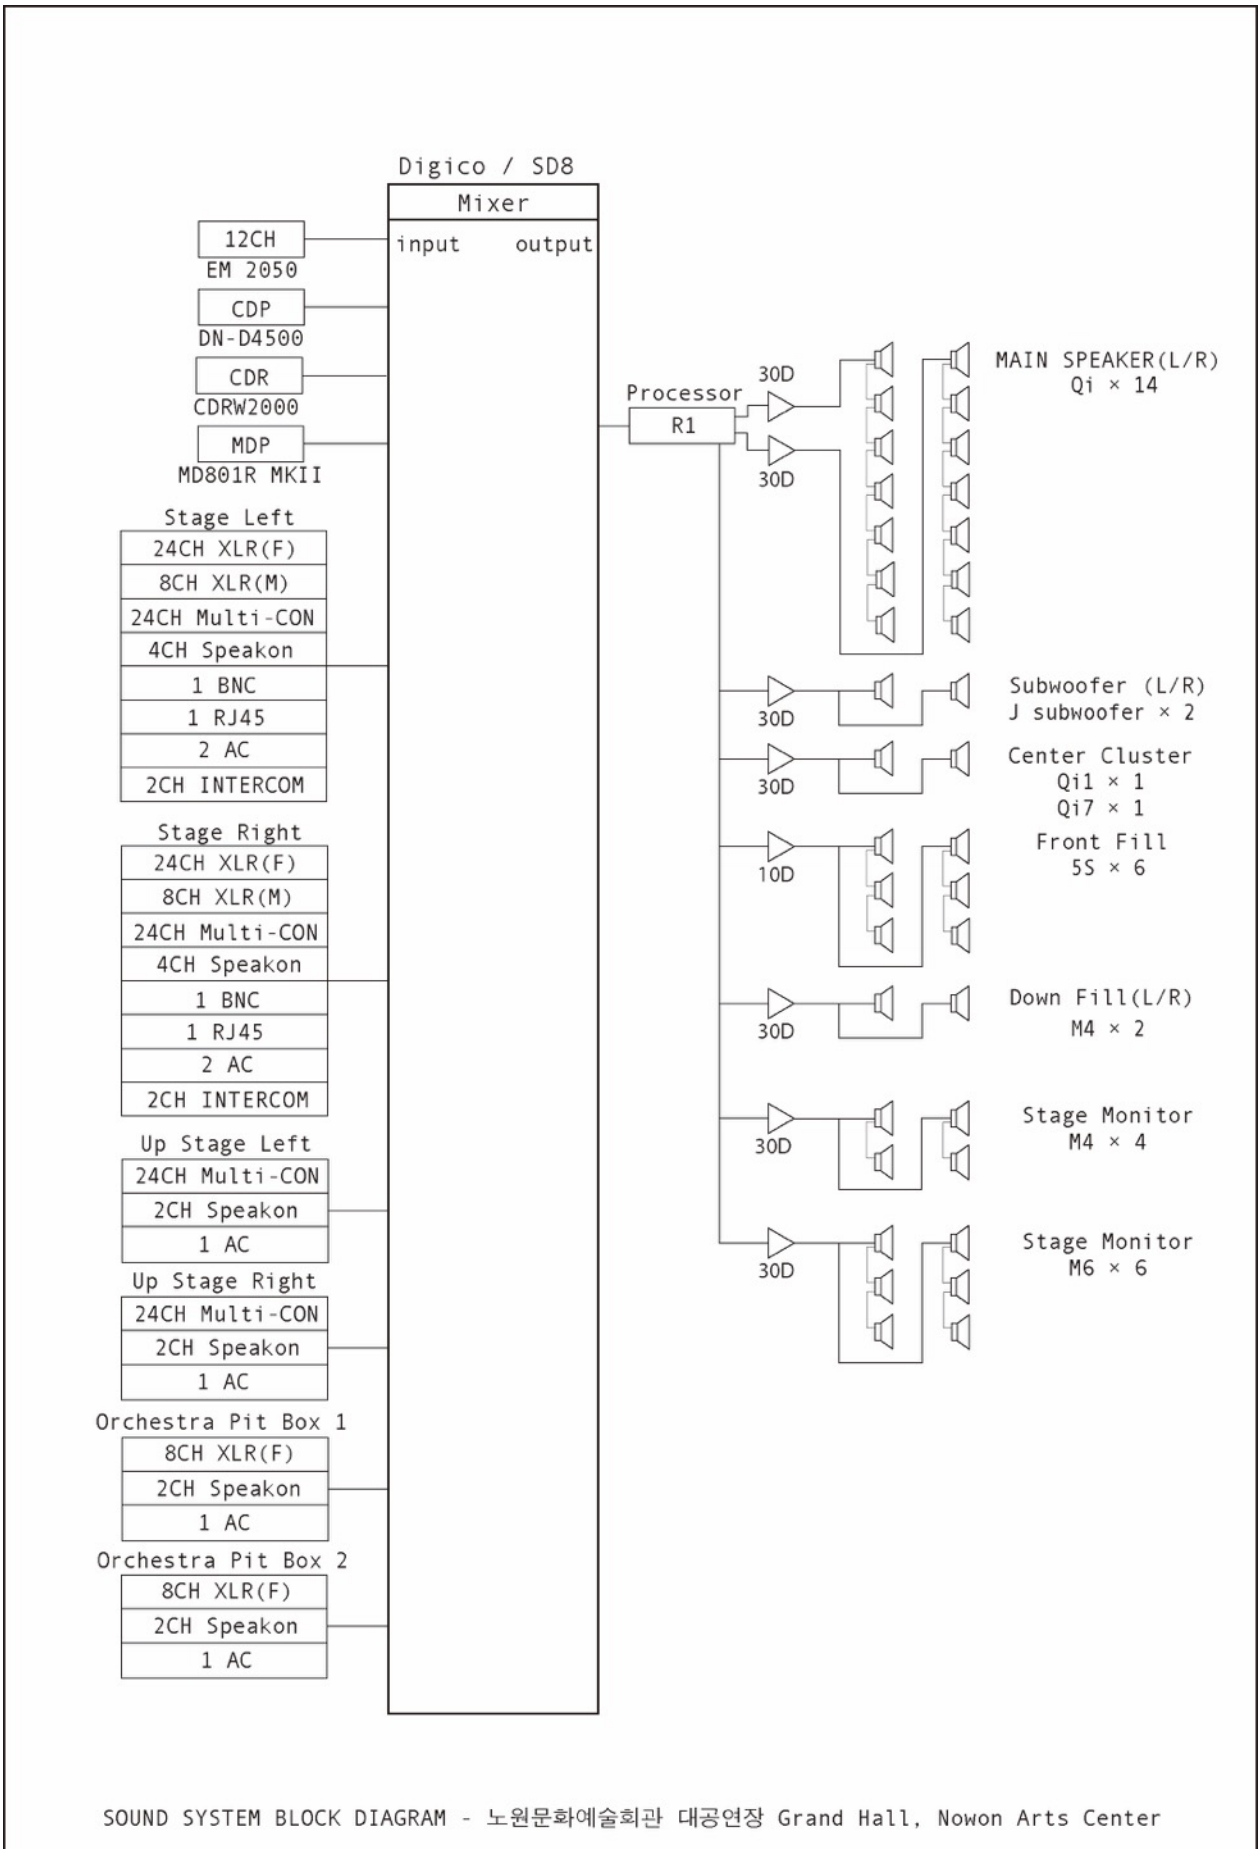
Digico / SD8

Mixer

input output

12CH
EM 2050

CDP
DN-D4500

CDR
CDRW2000

MDP
MD801R MKII

Stage Left

| 24CH XLR(F) |
|---|
| 8CH XLR(M) |
| 24CH Multi-CON |
| 4CH Speakon |
| 1 BNC |
| 1 RJ45 |
| 2 AC |
| 2CH INTERCOM |

Stage Right

| 24CH XLR(F) |
|---|
| 8CH XLR(M) |
| 24CH Multi-CON |
| 4CH Speakon |
| 1 BNC |
| 1 RJ45 |
| 2 AC |
| 2CH INTERCOM |

Up Stage Left

| 24CH Multi-CON |
|---|
| 2CH Speakon |
| 1 AC |

Up Stage Right

| 24CH Multi-CON |
|---|
| 2CH Speakon |
| 1 AC |

Orchestra Pit Box 1

| 8CH XLR(F) |
|---|
| 2CH Speakon |
| 1 AC |

Orchestra Pit Box 2

| 8CH XLR(F) |
|---|
| 2CH Speakon |
| 1 AC |

Processor
R1

30D
30D

MAIN SPEAKER(L/R)
Qi × 14

30D
Subwoofer (L/R)
J subwoofer × 2

30D
Center Cluster
Qi1 × 1
Qi7 × 1

10D
Front Fill
5S × 6

30D
Down Fill(L/R)
M4 × 2

30D
Stage Monitor
M4 × 4

30D
Stage Monitor
M6 × 6

SOUND SYSTEM BLOCK DIAGRAM - 노원문화예술회관 대공연장 Grand Hall, Nowon Arts Center